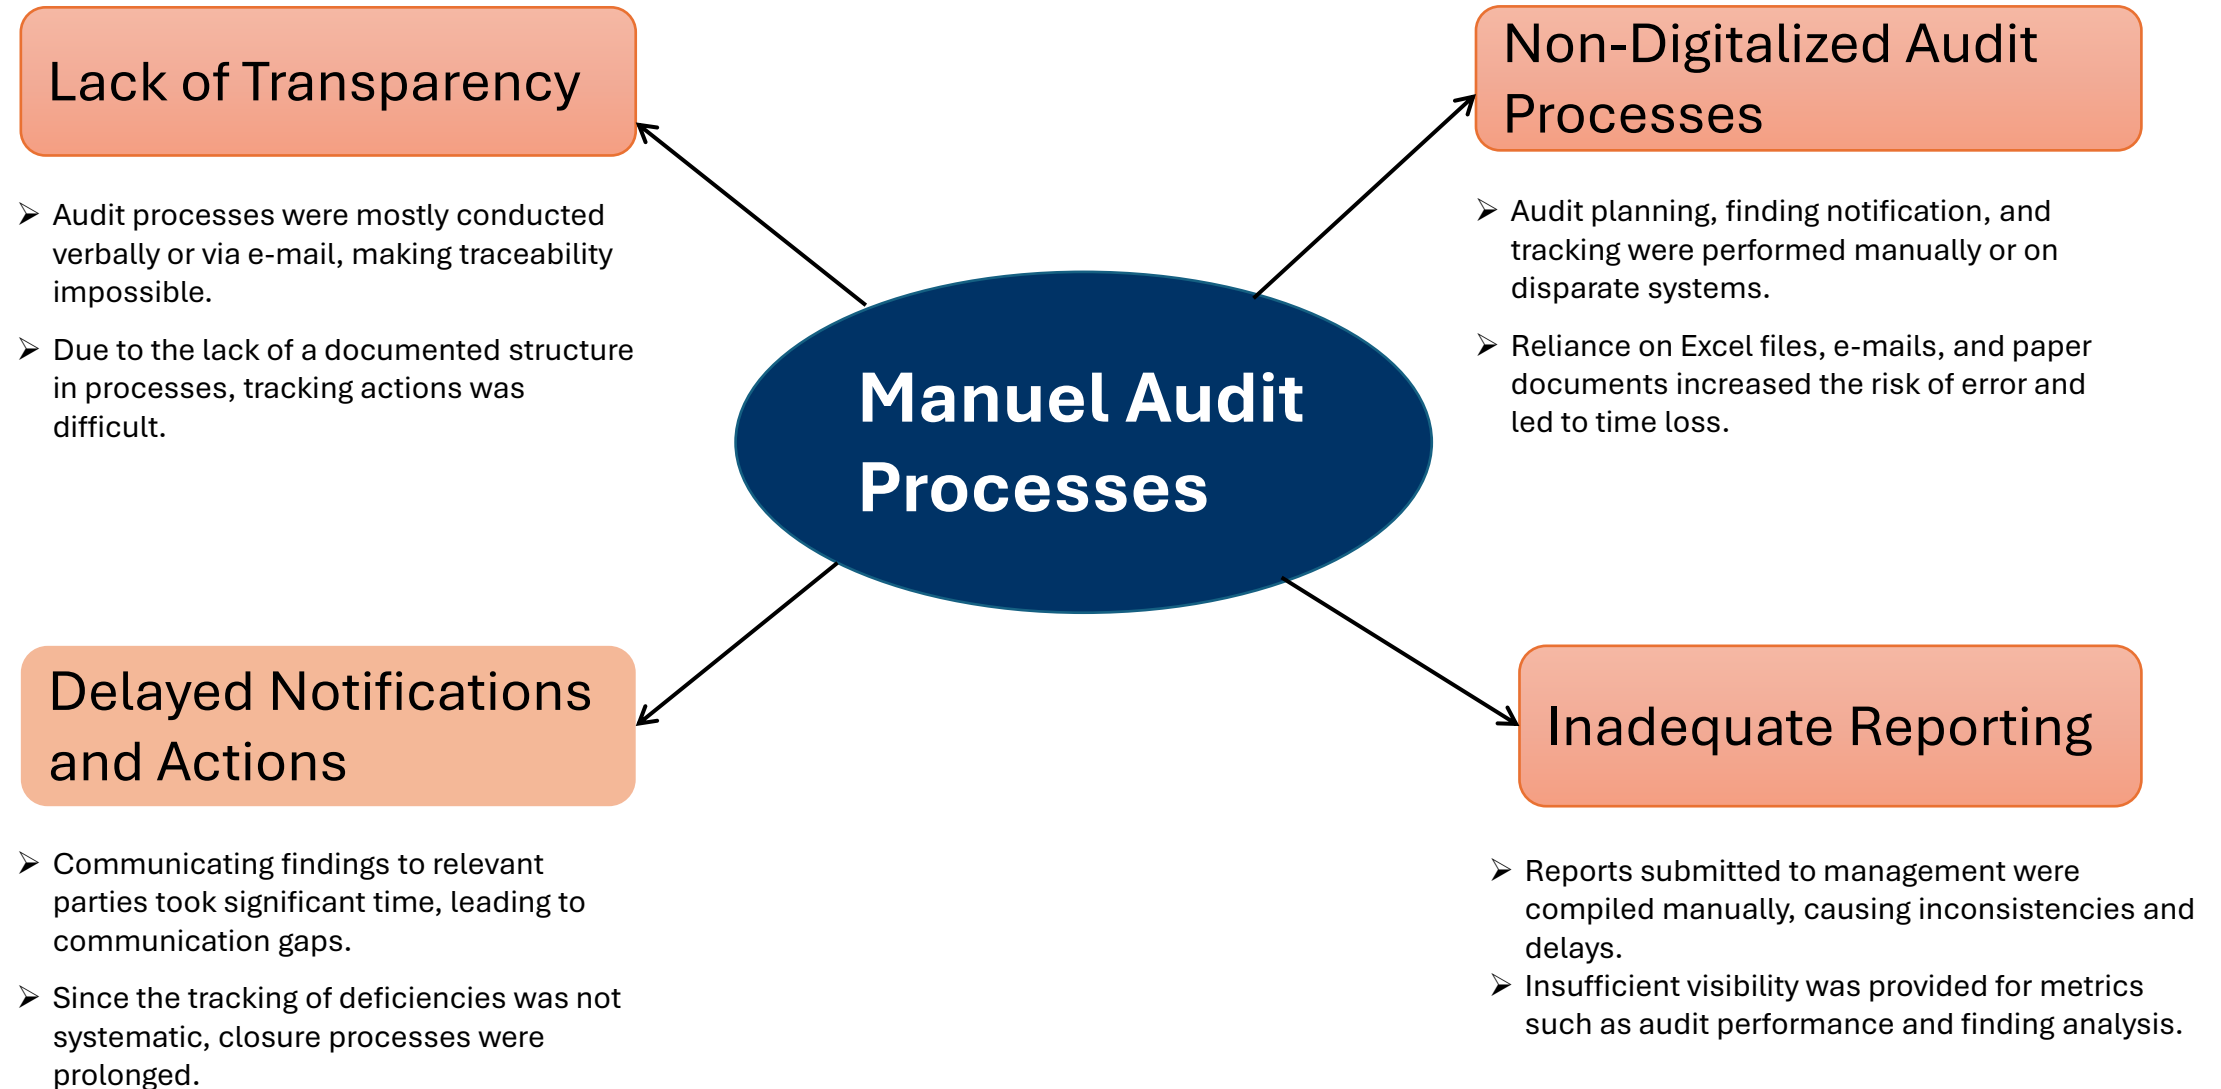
Lack of Transparency

➢ Audit processes were mostly conducted verbally or via e-mail, making traceability impossible.

➢ Due to the lack of a documented structure in processes, tracking actions was difficult.

Non-Digitalized Audit Processes

➢ Audit planning, finding notification, and tracking were performed manually or on disparate systems.

➢ Reliance on Excel files, e-mails, and paper documents increased the risk of error and led to time loss.

Manuel Audit Processes

Delayed Notifications and Actions

➢ Communicating findings to relevant parties took significant time, leading to communication gaps.

➢ Since the tracking of deficiencies was not systematic, closure processes were prolonged.

Inadequate Reporting

➢ Reports submitted to management were compiled manually, causing inconsistencies and delays.

➢ Insufficient visibility was provided for metrics such as audit performance and finding analysis.